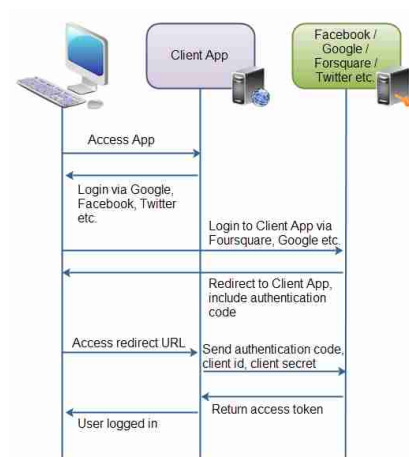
Client App

Facebook / Google / Forsquare / Twitter etc.

Access App

Login via Google, Facebook, Twitter etc.

Login to Client App via Foursquare, Google etc.

Redirect to Client App, include authentication code

Access redirect URL

Send authentication code, client id, client secret

Return access token

User logged in